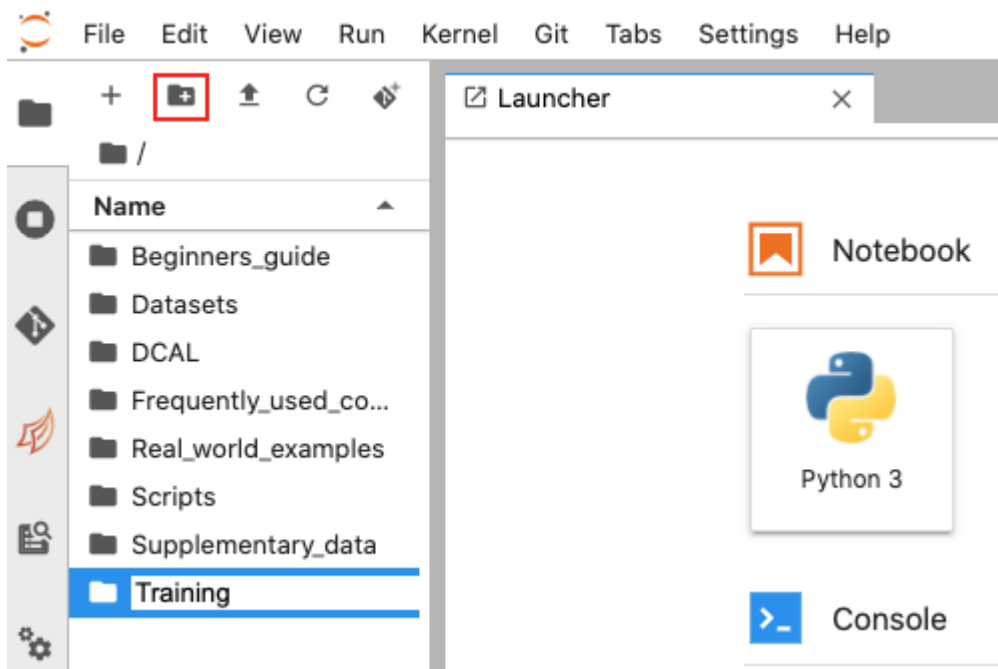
File Edit View Run Kernel Git Tabs Settings Help

+

/

Name

Beginners_guide
Datasets
DCAL
Frequently_used_co...
Real_world_examples
Scripts
Supplementary_data
Training

Launcher ×

Notebook

Python 3

Console